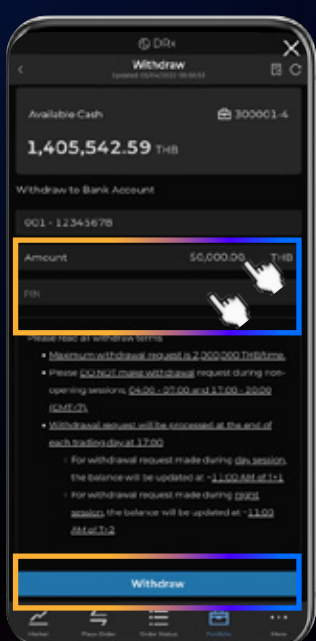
DRx

Withdraw

Updated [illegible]

Available Cash

300001-4

1,405,542.59 THB

Withdraw to Bank Account

001 - 12345678

Amount

50,000.00

THB

PIN

Please read all withdraw terms

• Maximum withdrawal request is 2,000,000 THB/time.

• Please DO NOT make withdrawal request during non-opening sessions, 04:00 - 07:00 and 17:00 - 20:00 (GMT+7).

• Withdrawal request will be processed at the end of each trading day at 17:00

◦ For withdrawal request made during day session, the balance will be updated at ~11:00 AM at T+1

◦ For withdrawal request made during night session, the balance will be updated at ~11:00 AM at T+2

Withdraw

Market

Place Order

Order Status

Portfolio

More